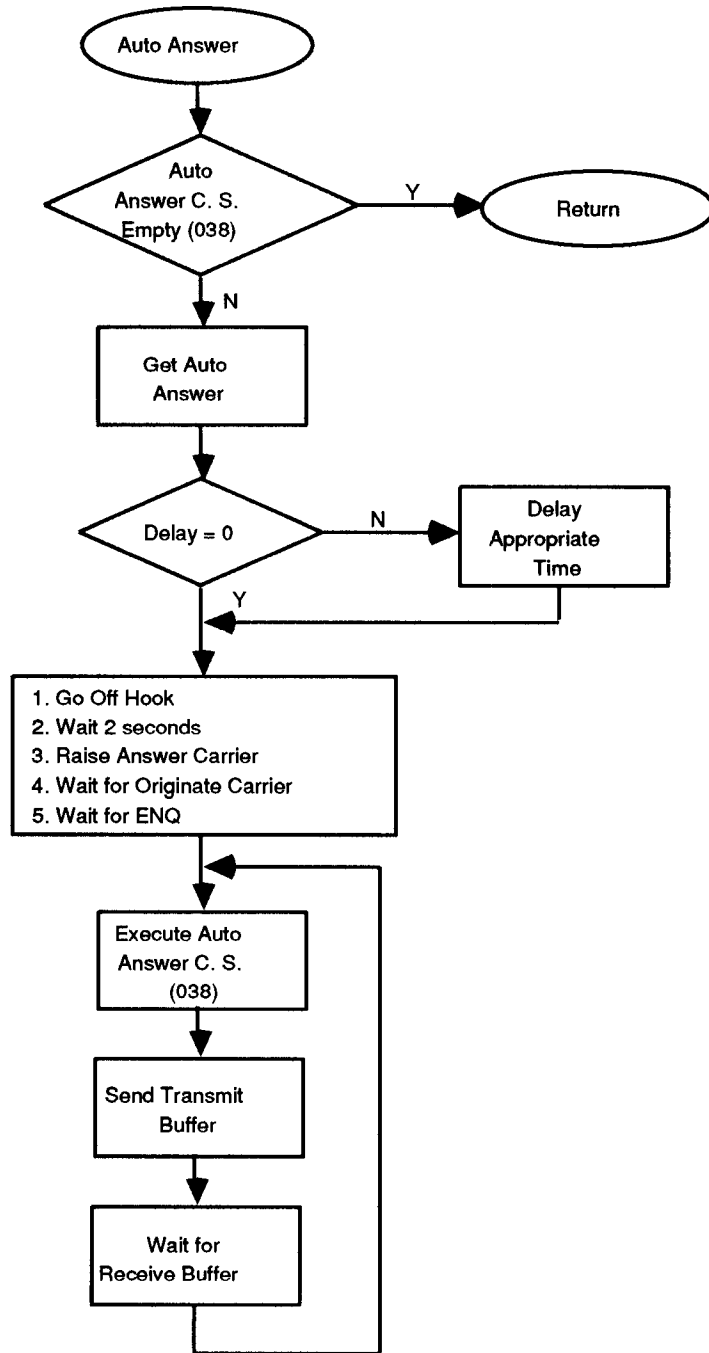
Auto Answer

Auto Answer C. S. Empty (038)

Y

Return

N

Get Auto Answer

Delay = 0

N

Delay Appropriate Time

Y

1. Go Off Hook
2. Wait 2 seconds
3. Raise Answer Carrier
4. Wait for Originate Carrier
5. Wait for ENQ

Execute Auto Answer C. S. (038)

Send Transmit Buffer

Wait for Receive Buffer